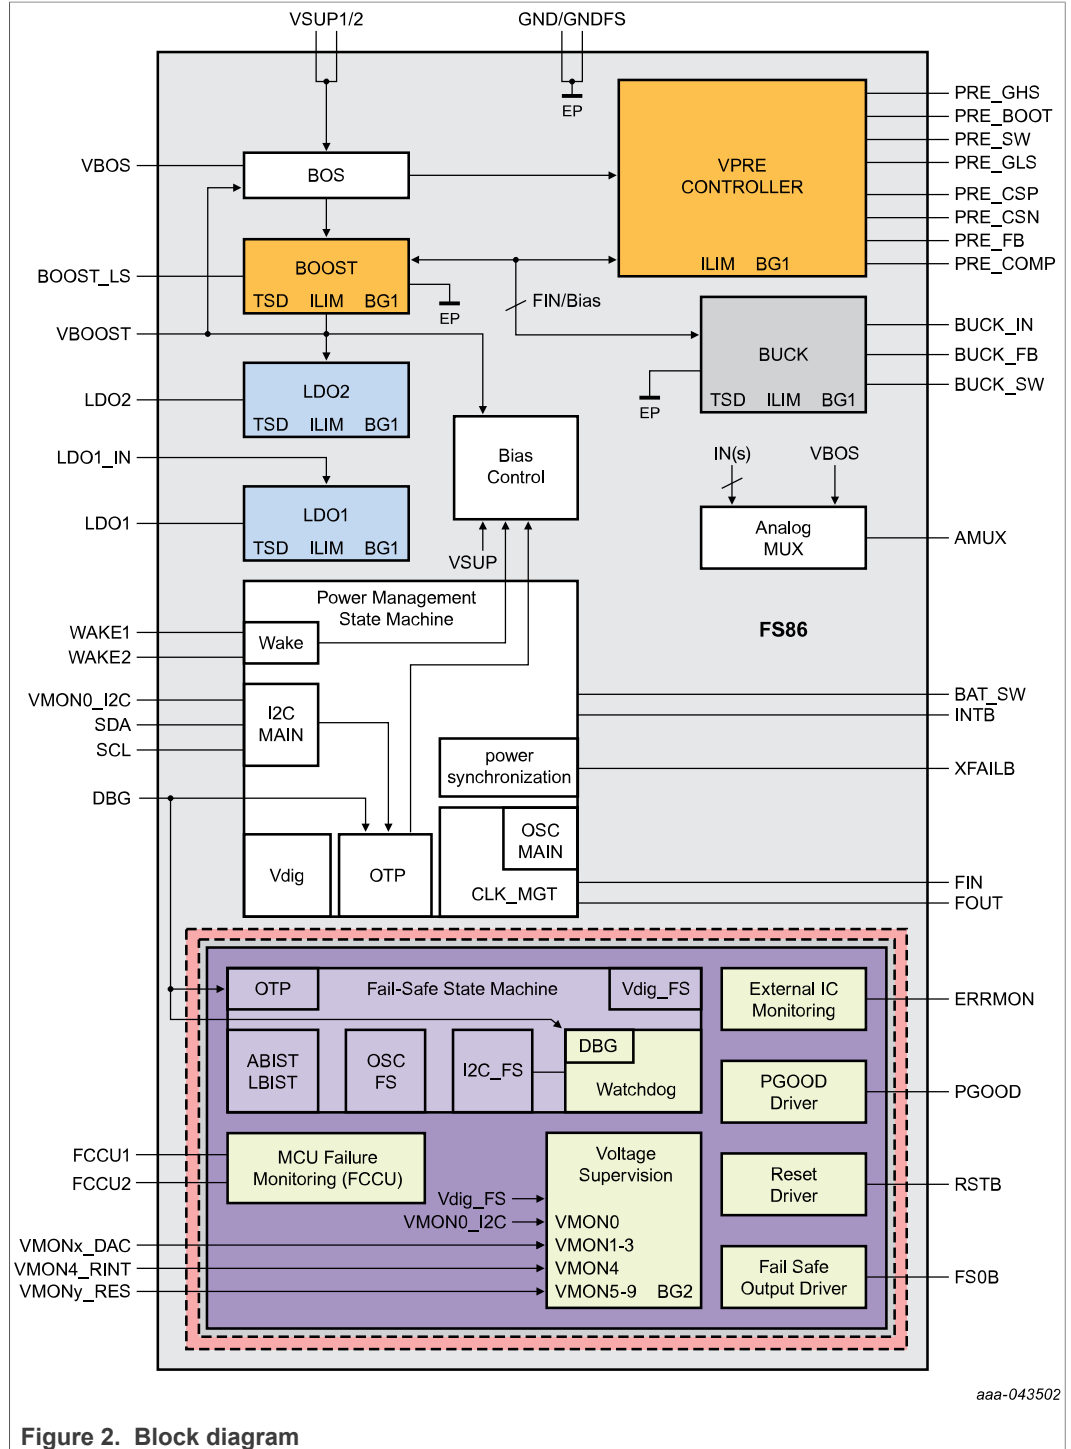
VSUP1/2
GND/GNDFS
EP
VBOS
BOS
VPRE CONTROLLER
ILIM BG1
PRE_GHS
PRE_BOOT
PRE_SW
PRE_GLS
PRE_CSP
PRE_CSN
PRE_FB
PRE_COMP
BOOST_LS
BOOST
TSD ILIM BG1
EP
FIN/Bias
VBOOST
BUCK
TSD ILIM BG1
EP
BUCK_IN
BUCK_FB
BUCK_SW
LDO2
LDO2
TSD ILIM BG1
Bias Control
LDO1_IN
IN(s)
VBOS
LDO1
LDO1
TSD ILIM BG1
Analog MUX
AMUX
VSUP
Power Management State Machine
FS86
WAKE1
WAKE2
Wake
VMON0_I2C
SDA
SCL
I2C MAIN
BAT_SW
INTB
power synchronization
XFAILB
DBG
OSC MAIN
Vdig
OTP
CLK_MGT
FIN
FOUT
OTP
Fail-Safe State Machine
Vdig_FS
External IC Monitoring
ERRMON
DBG
ABIST LBIST
OSC FS
I2C_FS
Watchdog
PGOOD Driver
PGOOD
FCCU1
FCCU2
MCU Failure Monitoring (FCCU)
Voltage Supervision
Reset Driver
RSTB
Vdig_FS
VMON0_I2C
VMON0
VMONx_DAC
VMON1-3
VMON4_RINT
VMON4
VMONy_RES
VMON5-9 BG2
Fail Safe Output Driver
FS0B
aaa-043502
Figure 2. Block diagram